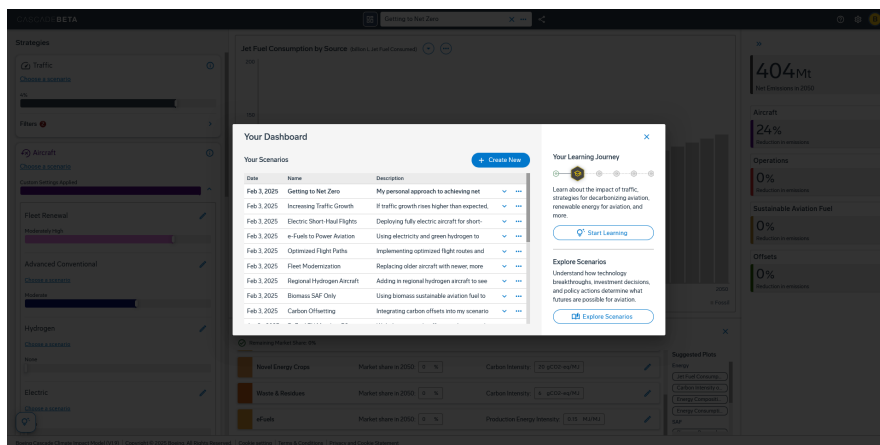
CASCADE BETA

Getting to Net Zero

Strategies

Traffic

Choose a scenario

Filters

Aircraft

Choose a scenario

Fleet Renewal

Advanced Conventional

Choose a scenario

Hydrogen

Choose a scenario

Electric

Choose a scenario

Jet Fuel Consumption by Source

404Mt

Net Emissions in 2050

Aircraft

24%

Operations

0%

Sustainable Aviation Fuel

0%

Offsets

0%

Suggested Plots

Your Dashboard

Your Scenarios

+ Create New

| Date | Name | Description |
|---|---|---|
| Feb 3, 2025 | Getting to Net Zero | My personal approach to achieving net |
| Feb 3, 2025 | Increasing Traffic Growth | If traffic growth rises higher than expected, |
| Feb 3, 2025 | Electric Short-Haul Flights | Deploying fully electric aircraft for short- |
| Feb 3, 2025 | e-Fuels to Power Aviation | Using electricity and green hydrogen to |
| Feb 3, 2025 | Optimized Flight Paths | Implementing optimized flight routes and |
| Feb 3, 2025 | Fleet Modernization | Replacing older aircraft with newer, more |
| Feb 3, 2025 | Regional Hydrogen Aircraft | Adding in regional hydrogen aircraft to see |
| Feb 3, 2025 | Biomass SAF Only | Using biomass sustainable aviation fuel to |
| Feb 3, 2025 | Carbon Offsetting | Integrating carbon offsets into my scenario |

Your Learning Journey

Learn about the impact of traffic, strategies for decarbonizing aviation, renewable energy for aviation, and more.

Start Learning

Explore Scenarios

Understand how technology breakthroughs, investment decisions, and policy actions determine what futures are possible for aviation.

Explore Scenarios

Novel Energy Crops Market share in 2050

Waste & Residues Market share in 2050

eFuels Market share in 2050 Production Energy Intensity